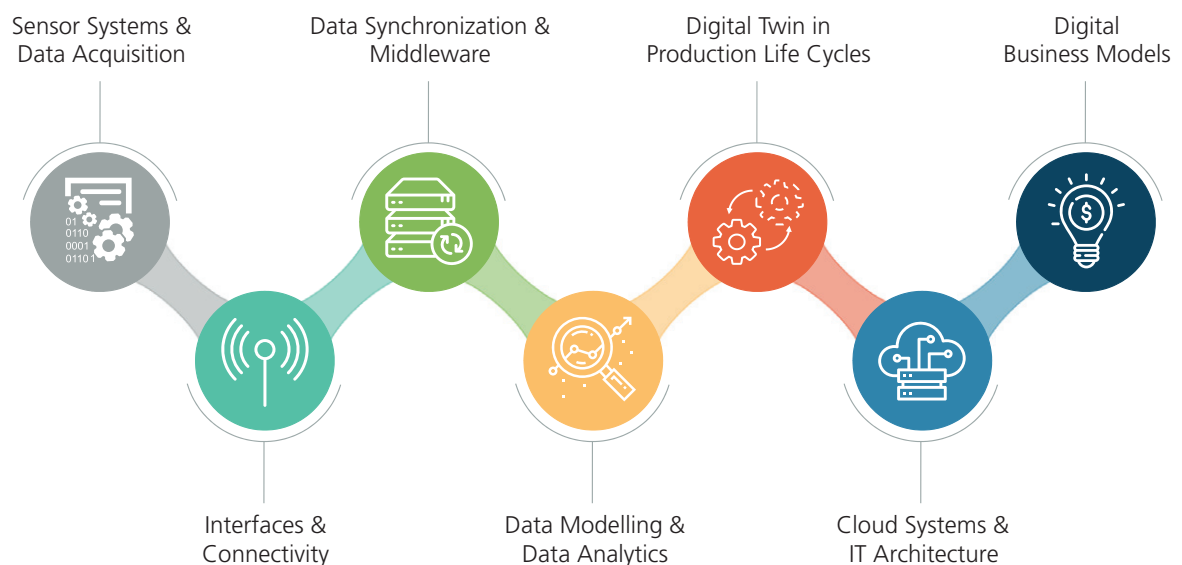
Sensor Systems & Data Acquisition

Data Synchronization & Middleware

Digital Twin in Production Life Cycles

Digital Business Models

01
0110
0001
01101

Interfaces & Connectivity

Data Modelling & Data Analytics

Cloud Systems & IT Architecture